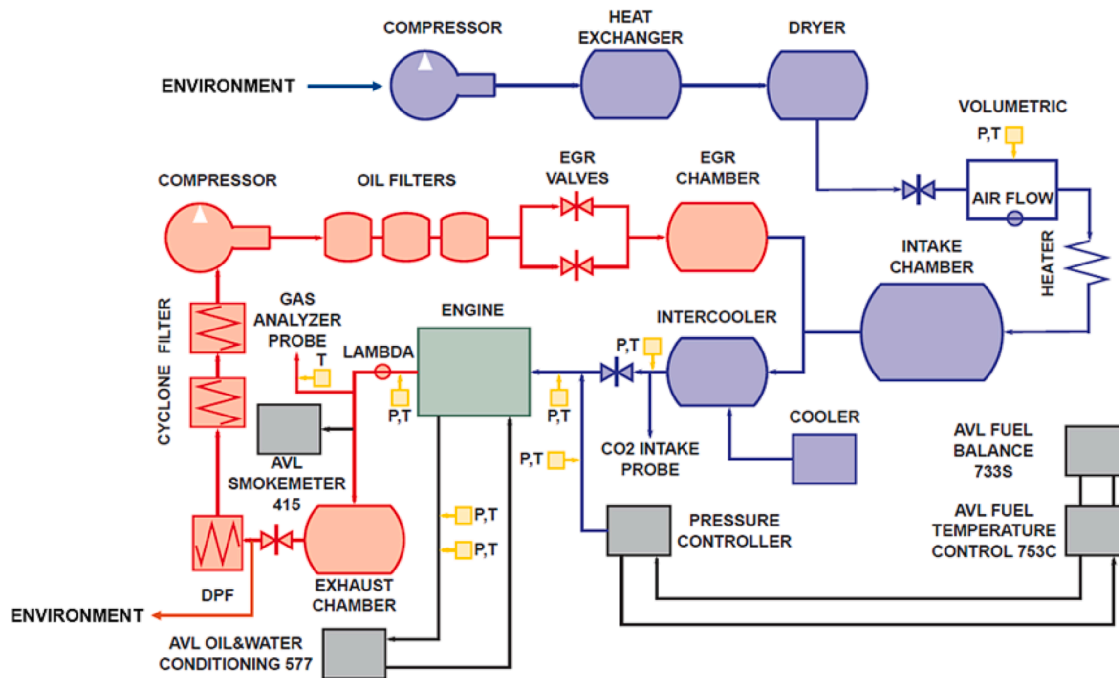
COMPRESSOR

HEAT EXCHANGER

DRYER

ENVIRONMENT

VOLUMETRIC

P,T

AIR FLOW

COMPRESSOR

OIL FILTERS

EGR VALVES

EGR CHAMBER

HEATER

INTAKE CHAMBER

CYCLONE FILTER

GAS ANALYZER PROBE

T

LAMBDA

ENGINE

P,T

INTERCOOLER

P,T

P,T

P,T

CO2 INTAKE PROBE

COOLER

AVL SMOKEMETER 415

P,T

AVL FUEL BALANCE 733S

P,T

P,T

PRESSURE CONTROLLER

AVL FUEL TEMPERATURE CONTROL 753C

DPF

EXHAUST CHAMBER

ENVIRONMENT

AVL OIL&WATER CONDITIONING 577